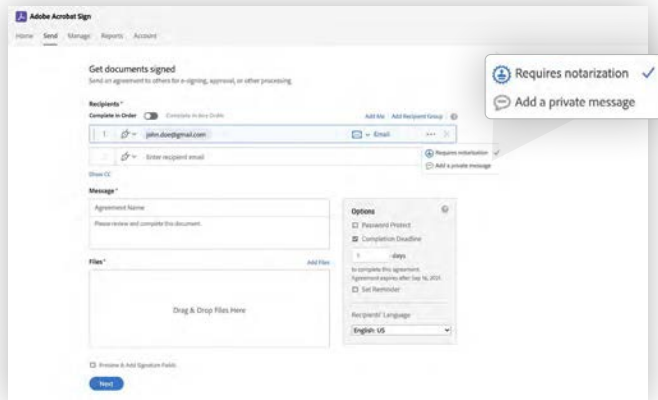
Adobe Acrobat Sign

Home Send Manage Reports Account

Get documents signed

Send an agreement to others for e-signing, approval, or other processing

Recipients*

Complete in Order Complete in Any Order

Add Me Add Recipient Group

1 john.doe@gmail.com Email

Enter recipient email

Show CC

Requires notarization ✓

Add a private message

Requires notarization ✓

Add a private message

Message*

Agreement Name

Please review and complete this document.

Options

Password Protect

Completion Deadline

1 days

to complete this agreement. Agreement expires after Sep 16, 2021

Set Reminder

Recipients' Language

English: US

Files*

Add Files

Drag & Drop Files Here

Preview & Add Signature Fields

Next